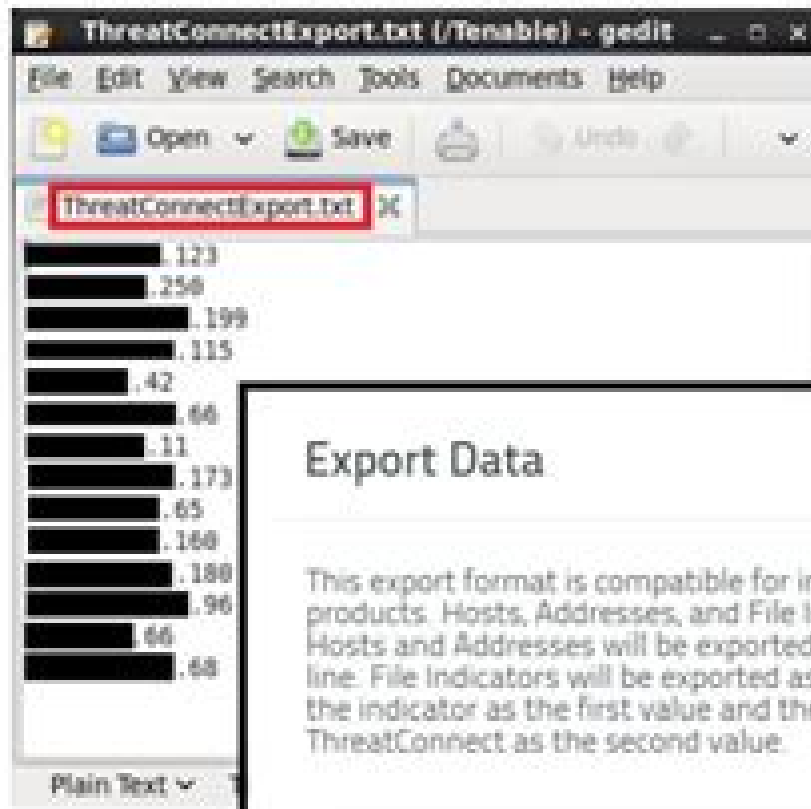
ThreatConnectExport.txt (/Tenable) - gedit

File Edit View Search Tools Documents Help

Open Save Undo

ThreatConnectExport.txt

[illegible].123
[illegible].250
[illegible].199
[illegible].115
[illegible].42
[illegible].66
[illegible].11
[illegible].173
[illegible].65
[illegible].160
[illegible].180
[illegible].96
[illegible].66
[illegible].68

Plain Text

Export Data

This export format is compatible for i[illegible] products. Hosts, Addresses, and File I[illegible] Hosts and Addresses will be exported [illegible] line. File Indicators will be exported a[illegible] the indicator as the first value and th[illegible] ThreatConnect as the second value.